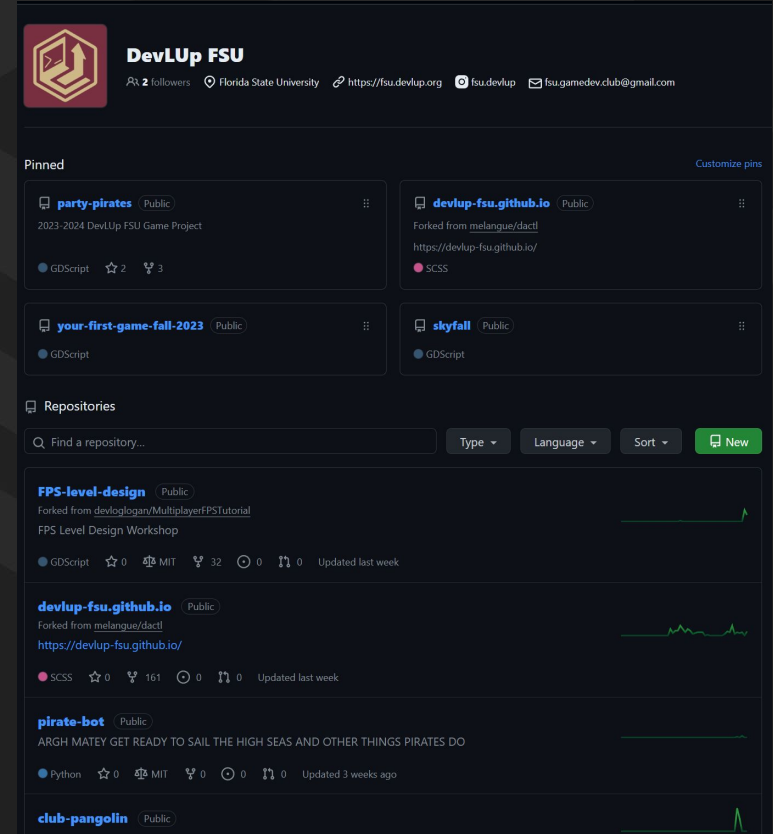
DevLUp FSU

2 followers  Florida State University  https://fsu.devlup.org  fsu.devlup  fsu.gamedev.club@gmail.com

Pinned

Customize pins

party-pirates Public
2023-2024 DevLUp FSU Game Project
GDScript 2 3

devlup-fsu.github.io Public
Forked from melangue/dactl
https://devlup-fsu.github.io/
SCSS

your-first-game-fall-2023 Public
GDScript

skyfall Public
GDScript

Repositories

Find a repository...

Type

Language

Sort

New

FPS-level-design Public
Forked from devloglogan/MultiplayerFPSTutorial
FPS Level Design Workshop
GDScript 0 MIT 32 0 0 Updated last week

devlup-fsu.github.io Public
Forked from melangue/dactl
https://devlup-fsu.github.io/
SCSS 0 161 0 0 Updated last week

pirate-bot Public
ARGH MATEY GET READY TO SAIL THE HIGH SEAS AND OTHER THINGS PIRATES DO
Python 0 MIT 0 0 0 Updated 3 weeks ago

club-pangolin Public